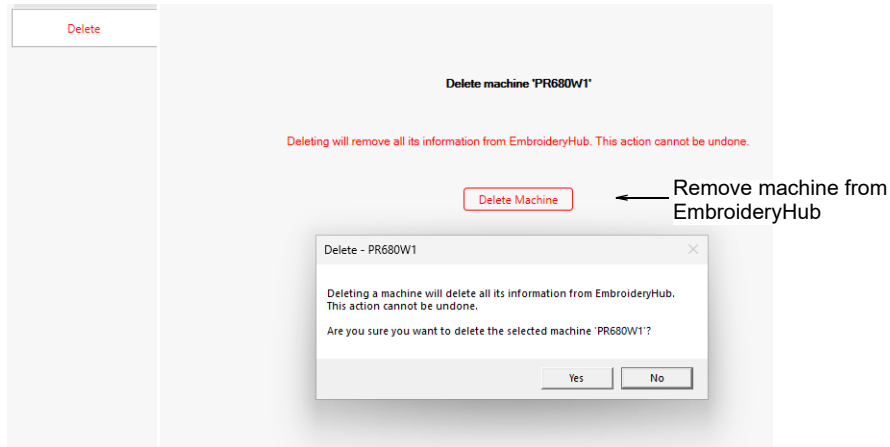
Delete

Delete machine 'PR680W1'

Deleting will remove all its information from EmbroideryHub. This action cannot be undone.

Delete Machine

Remove machine from EmbroideryHub

Delete - PR680W1

Deleting a machine will delete all its information from EmbroideryHub. This action cannot be undone.

Are you sure you want to delete the selected machine 'PR680W1'?

Yes

No